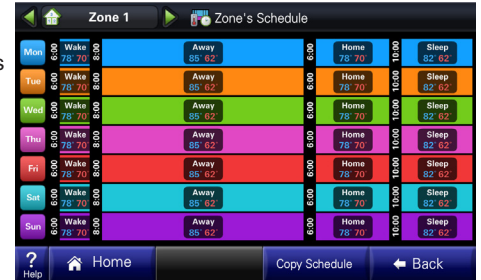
Zone 1
Zone's Schedule

| | | | | | | | | |
|---|---|---|---|---|---|---|---|---|
| Mon | 6:00 | Wake 78° 70° | 8:00 | Away 85° 62° | 6:00 | Home 78° 70° | 10:00 | Sleep 82° 62° |
| Tue | 6:00 | Wake 78° 70° | 8:00 | Away 85° 62° | 6:00 | Home 78° 70° | 10:00 | Sleep 82° 62° |
| Wed | 6:00 | Wake 78° 70° | 8:00 | Away 85° 62° | 6:00 | Home 78° 70° | 10:00 | Sleep 82° 62° |
| Thu | 6:00 | Wake 78° 70° | 8:00 | Away 85° 62° | 6:00 | Home 78° 70° | 10:00 | Sleep 82° 62° |
| Fri | 6:00 | Wake 78° 70° | 8:00 | Away 85° 62° | 6:00 | Home 78° 70° | 10:00 | Sleep 82° 62° |
| Sat | 6:00 | Wake 78° 70° | 8:00 | Away 85° 62° | 6:00 | Home 78° 70° | 10:00 | Sleep 82° 62° |
| Sun | 6:00 | Wake 78° 70° | 8:00 | Away 85° 62° | 6:00 | Home 78° 70° | 10:00 | Sleep 82° 62° |

? Help
Home
Copy Schedule
Back